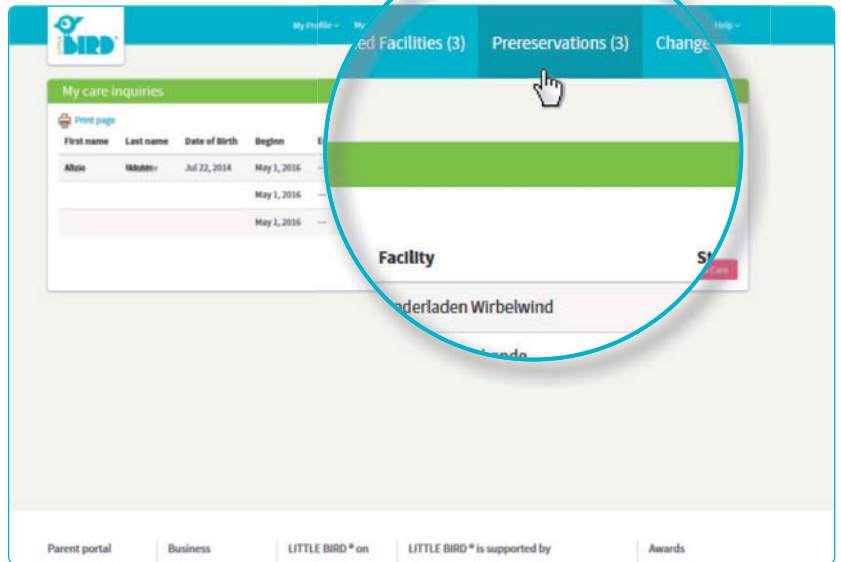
BIRD

My Profile ∨ My

ed Facilities (3) Prereservations (3) Change

Help ∨

My care inquiries

Print page

| First name | Last name | Date of Birth | Beginn | E |
|---|---|---|---|---|
| Alizio | Mobster | Jul 22, 2014 | May 1, 2016 | — |
| | | | May 1, 2016 | — |
| | | | May 1, 2016 | — |

Facility

St

Care

nderladen Wirbelwind

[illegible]

Parent portal

Business

LITTLE BIRD® on

LITTLE BIRD® is supported by

Awards